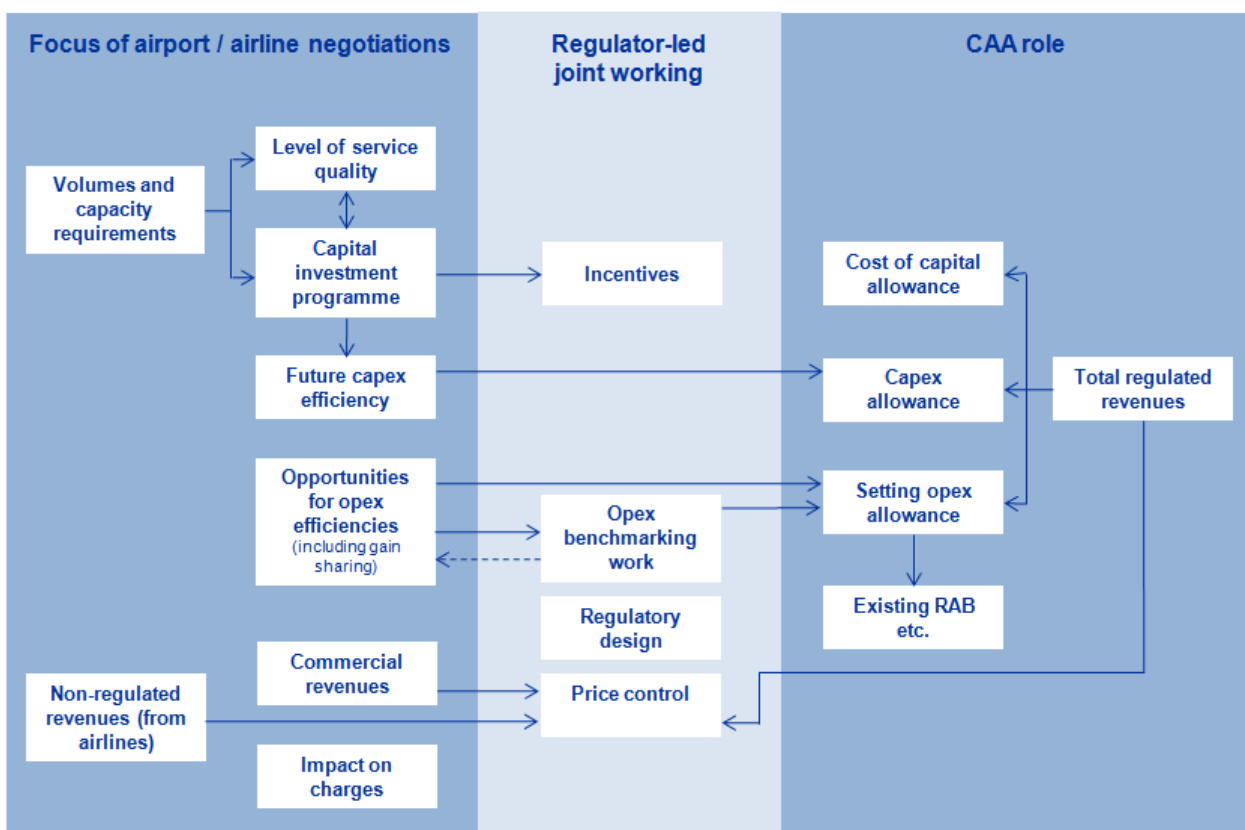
Focus of airport / airline negotiations

Regulator-led joint working

CAA role

Volumes and capacity requirements

Level of service quality

Capital investment programme

Incentives

Cost of capital allowance

Future capex efficiency

Capex allowance

Total regulated revenues

Opportunities for opex efficiencies (including gain sharing)

Opex benchmarking work

Setting opex allowance

Existing RAB etc.

Regulatory design

Commercial revenues

Non-regulated revenues (from airlines)

Price control

Impact on charges